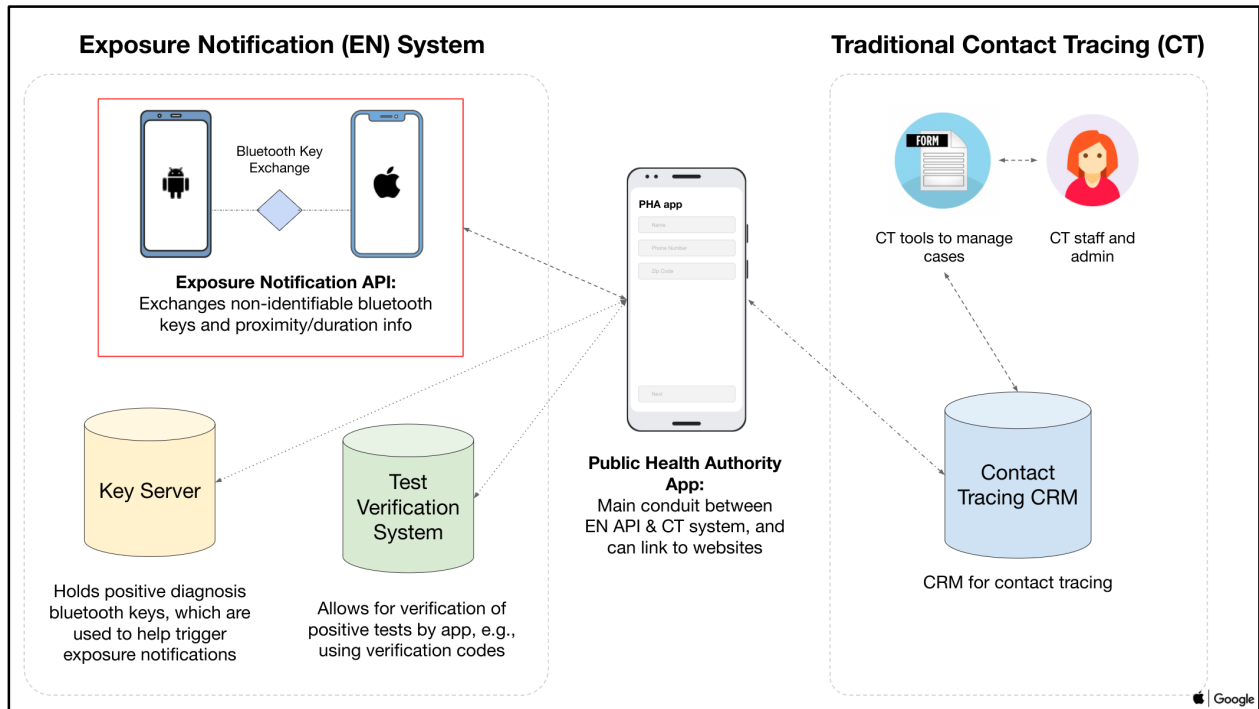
Exposure Notification (EN) System

Traditional Contact Tracing (CT)

Bluetooth Key Exchange

Exposure Notification API:
Exchanges non-identifiable bluetooth keys and proximity/duration info

PHA app

Name

Phone Number

Zip Code

Next

FORM

CT tools to manage cases

CT staff and admin

Key Server

Holds positive diagnosis bluetooth keys, which are used to help trigger exposure notifications

Test Verification System

Allows for verification of positive tests by app, e.g., using verification codes

Public Health Authority App:
Main conduit between EN API & CT system, and can link to websites

Contact Tracing CRM

CRM for contact tracing

Google